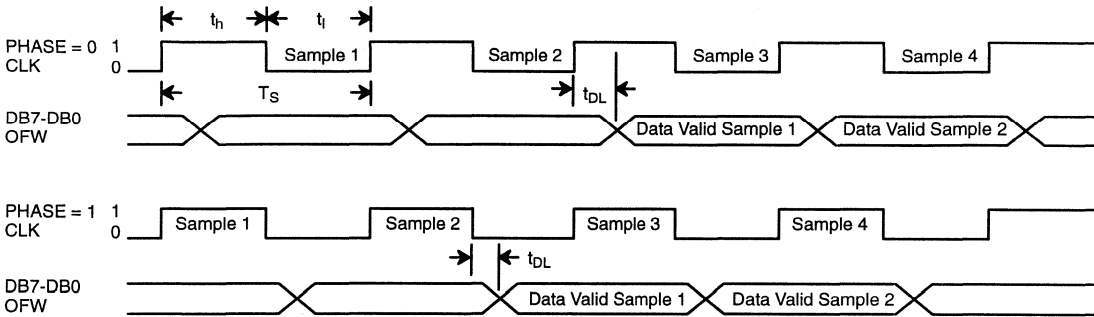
$t_h$ $t_l$

PHASE = 0 1
CLK 0

Sample 1 Sample 2 Sample 3 Sample 4

$T_S$

$t_{DL}$

DB7-DB0
OFW

Data Valid Sample 1 Data Valid Sample 2

PHASE = 1 1
CLK 0

Sample 1 Sample 2 Sample 3 Sample 4

$t_{DL}$

DB7-DB0
OFW

Data Valid Sample 1 Data Valid Sample 2